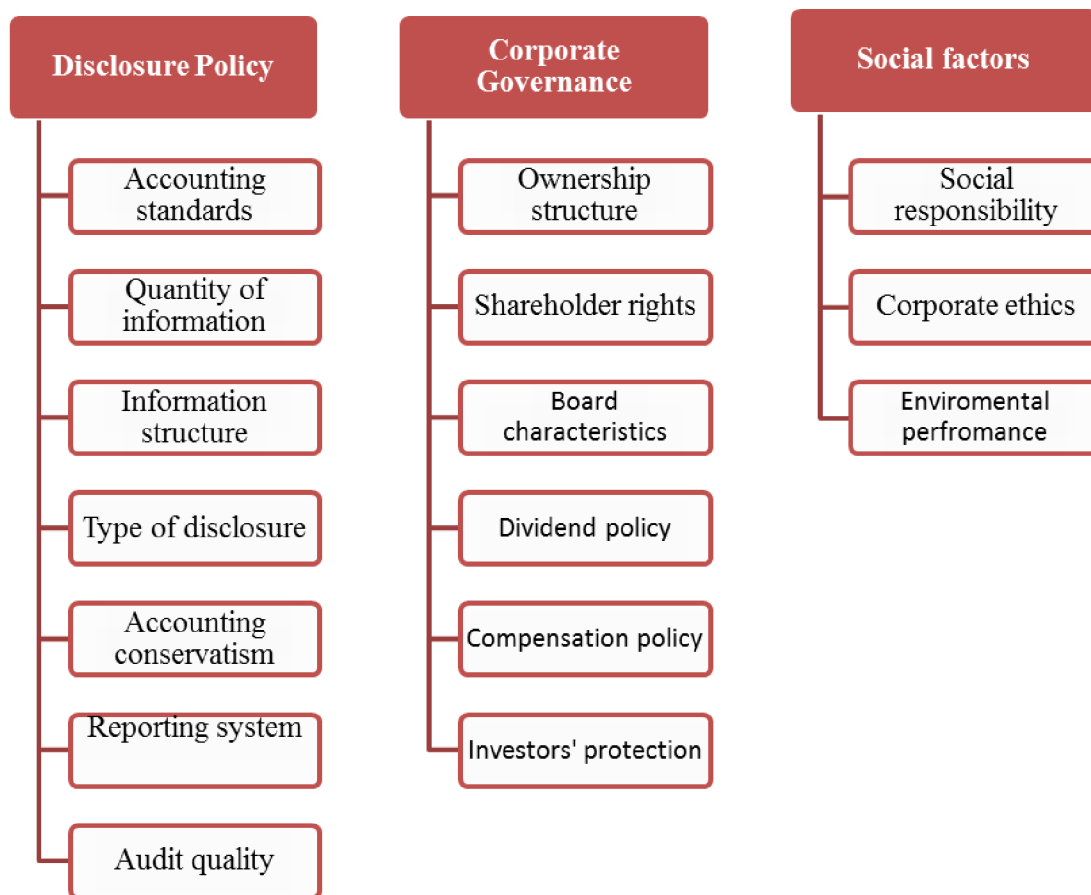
Disclosure Policy

Accounting standards

Quantity of information

Information structure

Type of disclosure

Accounting conservatism

Reporting system

Audit quality

Corporate Governance

Ownership structure

Shareholder rights

Board characteristics

Dividend policy

Compensation policy

Investors' protection

Social factors

Social responsibility

Corporate ethics

Enviromental perfromance